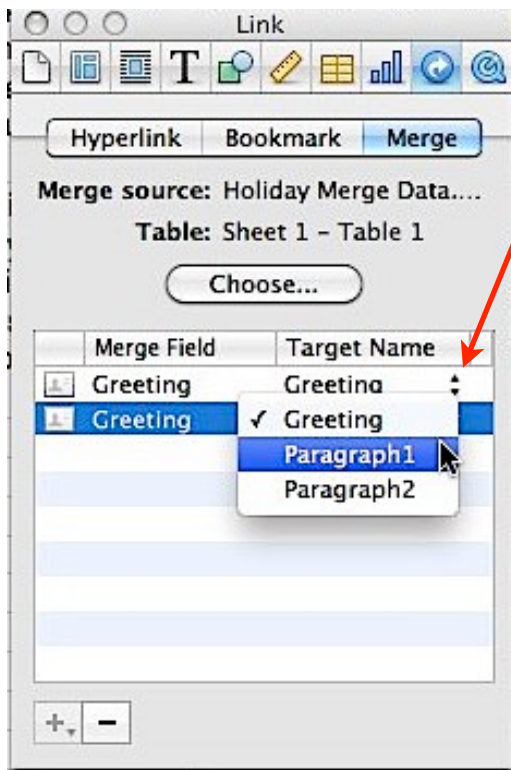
Link

Hyperlink Bookmark Merge

Merge source: Holiday Merge Data....

Table: Sheet 1 - Table 1

Choose...

| Merge Field | Target Name |
|---|---|
| Greeting | Greeting |
| Greeting | |

✓ Greeting
Paragraph1
Paragraph2

+ −